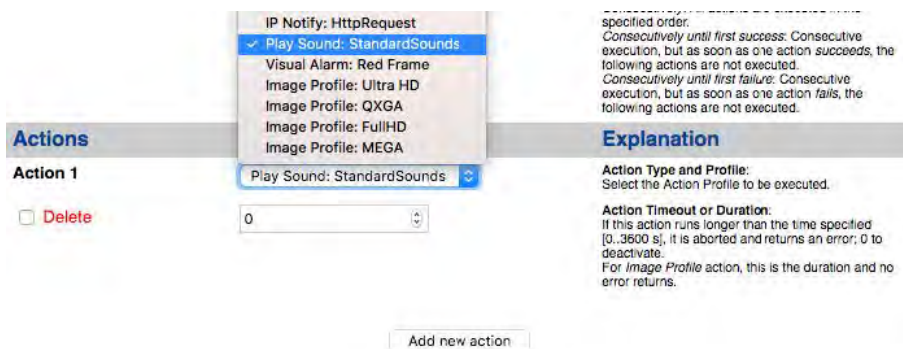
IP Notify: HttpRequest
✓ Play Sound: StandardSounds
Visual Alarm: Red Frame
Image Profile: Ultra HD
Image Profile: QXGA
Image Profile: FullHD
Image Profile: MEGA

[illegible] All actions are executed in the specified order.
*Consecutively until first success*: Consecutive execution, but as soon as one action *succeeds*, the following actions are not executed.
*Consecutively until first failure*: Consecutive execution, but as soon as one action *fails*, the following actions are not executed.

**Actions**

**Action 1**

Play Sound: StandardSounds

Delete

0

**Explanation**

**Action Type and Profile**:
Select the Action Profile to be executed.

**Action Timeout or Duration**:
If this action runs longer than the time specified [0..3600 s], it is aborted and returns an error; 0 to deactivate.
For *Image Profile* action, this is the duration and no error returns.

Add new action